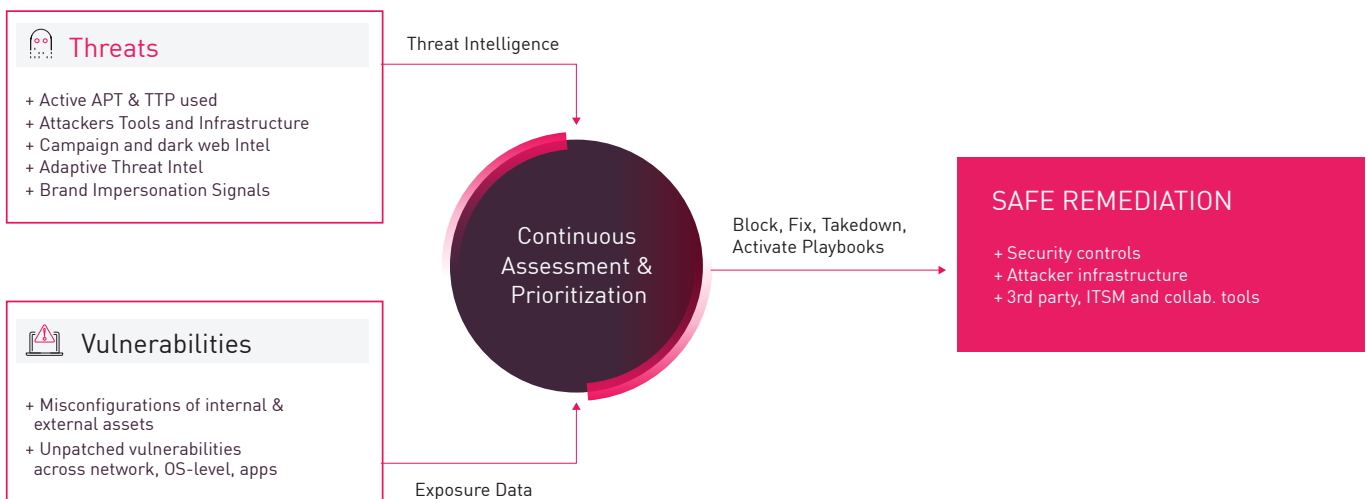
Threats

+ Active APT & TTP used
+ Attackers Tools and Infrastructure
+ Campaign and dark web Intel
+ Adaptive Threat Intel
+ Brand Impersonation Signals

Threat Intelligence

Continuous Assessment & Prioritization

Block, Fix, Takedown, Activate Playbooks

SAFE REMEDIATION

+ Security controls
+ Attacker infrastructure
+ 3rd party, ITSM and collab. tools

Vulnerabilities

+ Misconfigurations of internal & external assets
+ Unpatched vulnerabilities across network, OS-level, apps

Exposure Data